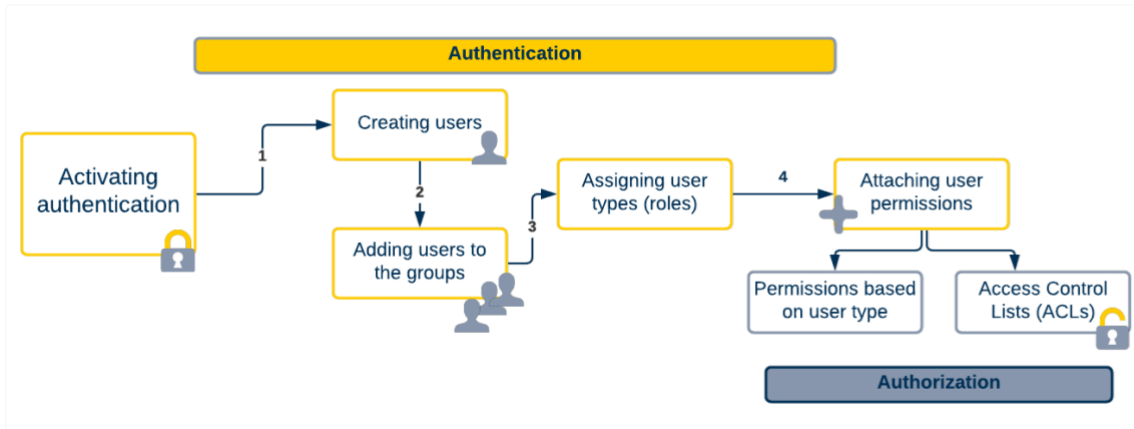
Authentication

Activating authentication

1

Creating users

2

Adding users to the groups

3

Assigning user types (roles)

4

Attaching user permissions

Permissions based on user type

Access Control Lists (ACLs)

Authorization